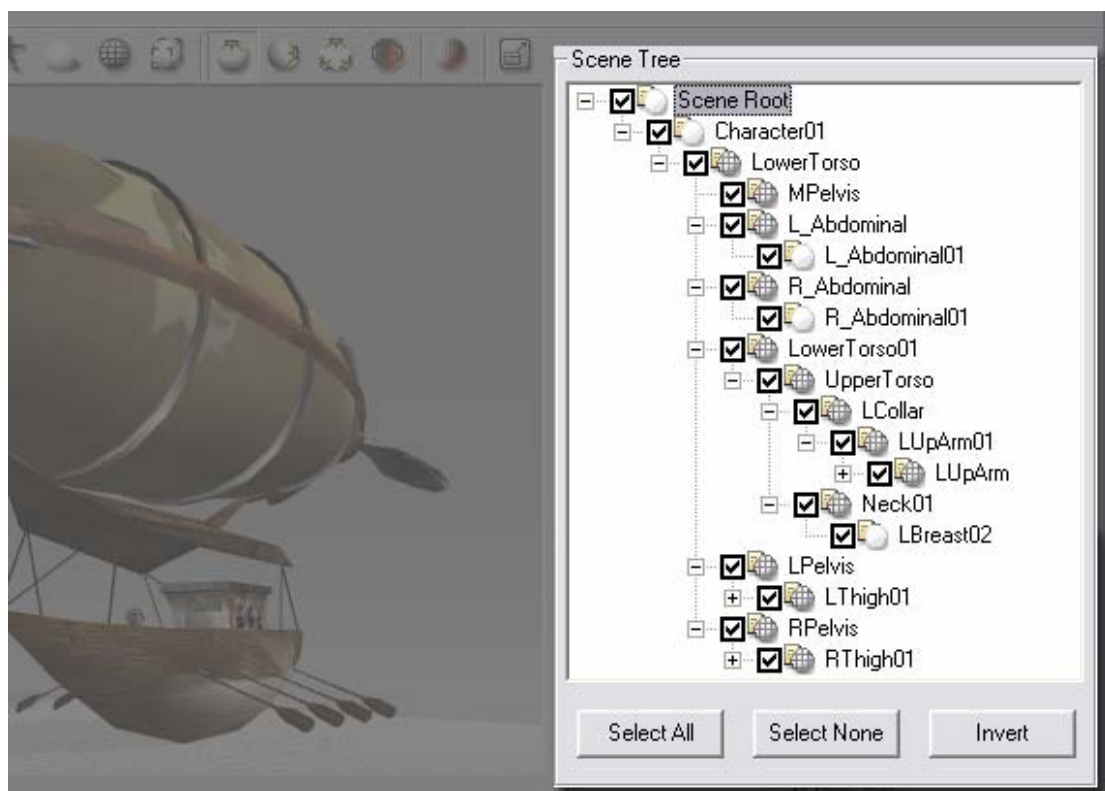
Scene Tree

Scene Root
Character01
LowerTorso
MPelvis
L_Abdominal
L_Abdominal01
R_Abdominal
R_Abdominal01
LowerTorso01
UpperTorso
LCollar
LUpArm01
LUpArm
Neck01
LBreast02
LPelvis
LThigh01
RPelvis
RThigh01

Select All
Select None
Invert